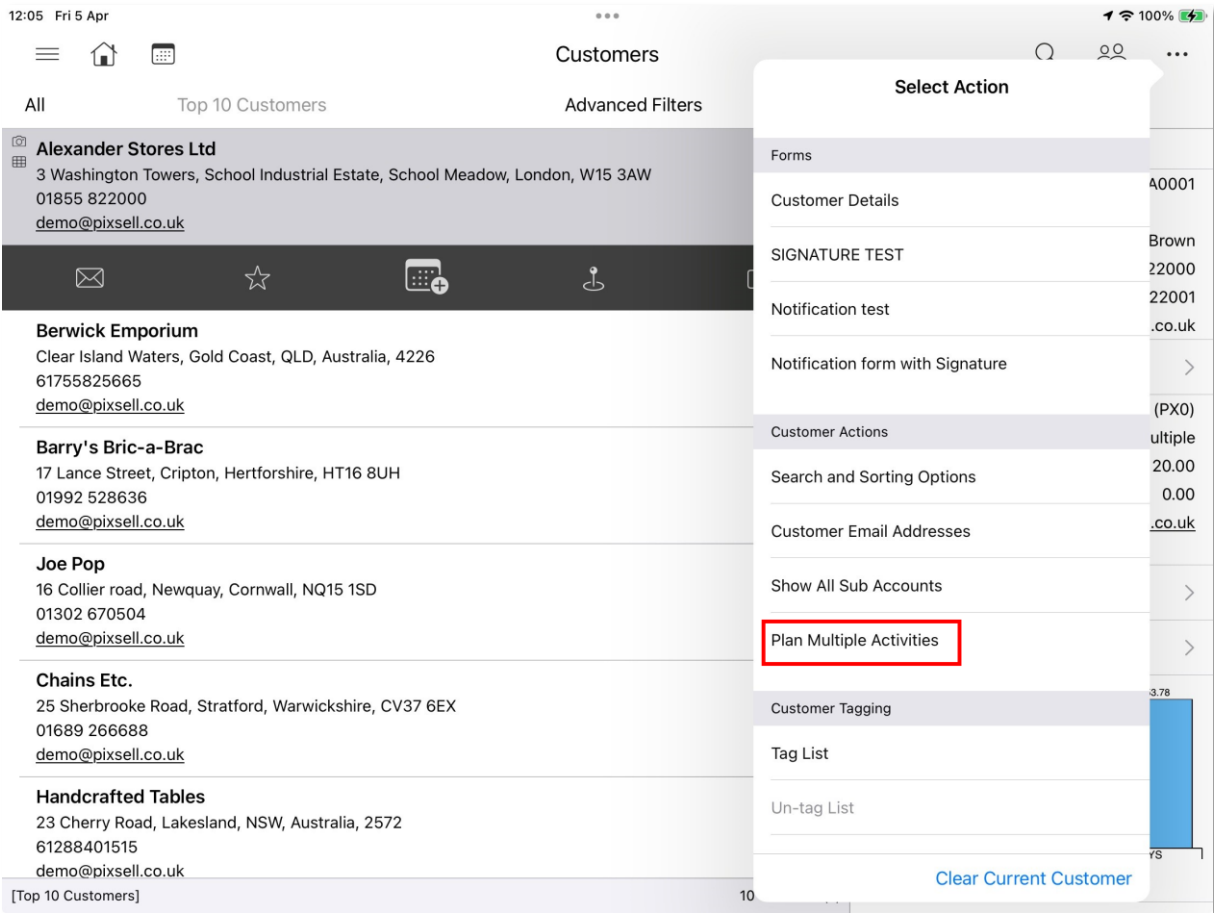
12:05 Fri 5 Apr
100%

Customers

All
Top 10 Customers
Advanced Filters

Alexander Stores Ltd
3 Washington Towers, School Industrial Estate, School Meadow, London, W15 3AW
01855 822000
demo@pixsell.co.uk

Berwick Emporium
Clear Island Waters, Gold Coast, QLD, Australia, 4226
61755825665
demo@pixsell.co.uk

Barry's Bric-a-Brac
17 Lance Street, Cripton, Hertforshire, HT16 8UH
01992 528636
demo@pixsell.co.uk

Joe Pop
16 Collier road, Newquay, Cornwall, NQ15 1SD
01302 670504
demo@pixsell.co.uk

Chains Etc.
25 Sherbrooke Road, Stratford, Warwickshire, CV37 6EX
01689 266688
demo@pixsell.co.uk

Handcrafted Tables
23 Cherry Road, Lakesland, NSW, Australia, 2572
61288401515
demo@pixsell.co.uk

[Top 10 Customers]
10

A0001
Brown
22000
22001
.co.uk
(PX0)
ultiple
20.00
0.00
.co.uk
3.78
YS

Select Action

Forms
Customer Details
SIGNATURE TEST
Notification test
Notification form with Signature

Customer Actions
Search and Sorting Options
Customer Email Addresses
Show All Sub Accounts
Plan Multiple Activities

Customer Tagging
Tag List
Un-tag List

Clear Current Customer